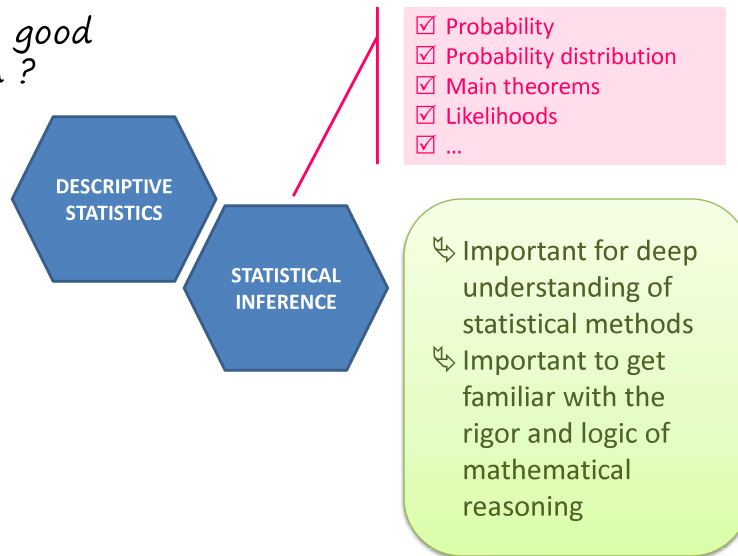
good
?

DESCRIPTIVE STATISTICS

STATISTICAL INFERENCE

☑ Probability
☑ Probability distribution
☑ Main theorems
☑ Likelihoods
☑ …

Important for deep understanding of statistical methods
Important to get familiar with the rigor and logic of mathematical reasoning